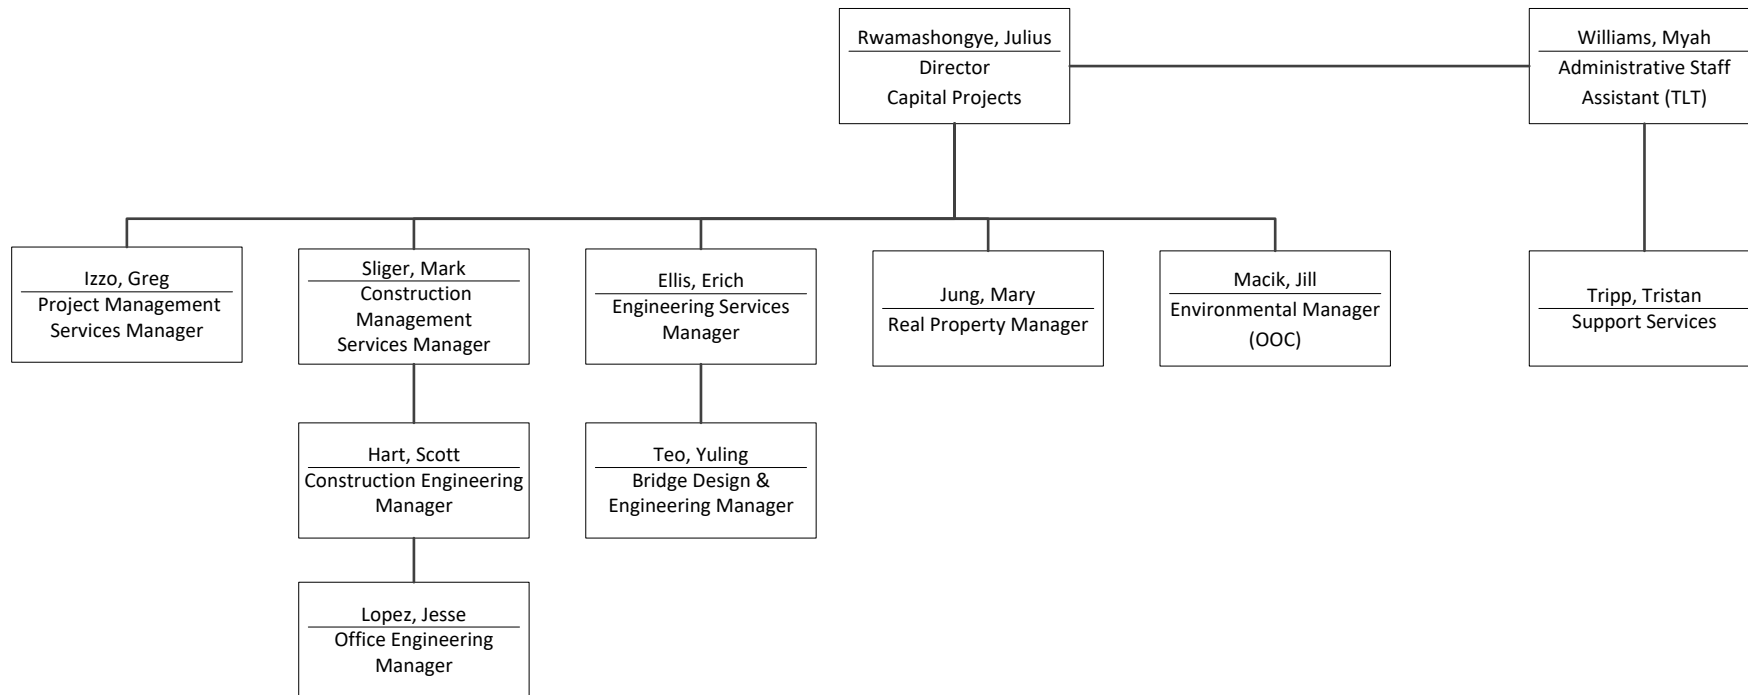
Rwamashongye, Julius
Director
Capital Projects

Williams, Myah
Administrative Staff Assistant (TLT)

Izzo, Greg
Project Management Services Manager

Sliger, Mark
Construction Management Services Manager

Ellis, Erich
Engineering Services Manager

Jung, Mary
Real Property Manager

Macik, Jill
Environmental Manager (OOC)

Tripp, Tristan
Support Services

Hart, Scott
Construction Engineering Manager

Teo, Yuling
Bridge Design & Engineering Manager

Lopez, Jesse
Office Engineering Manager